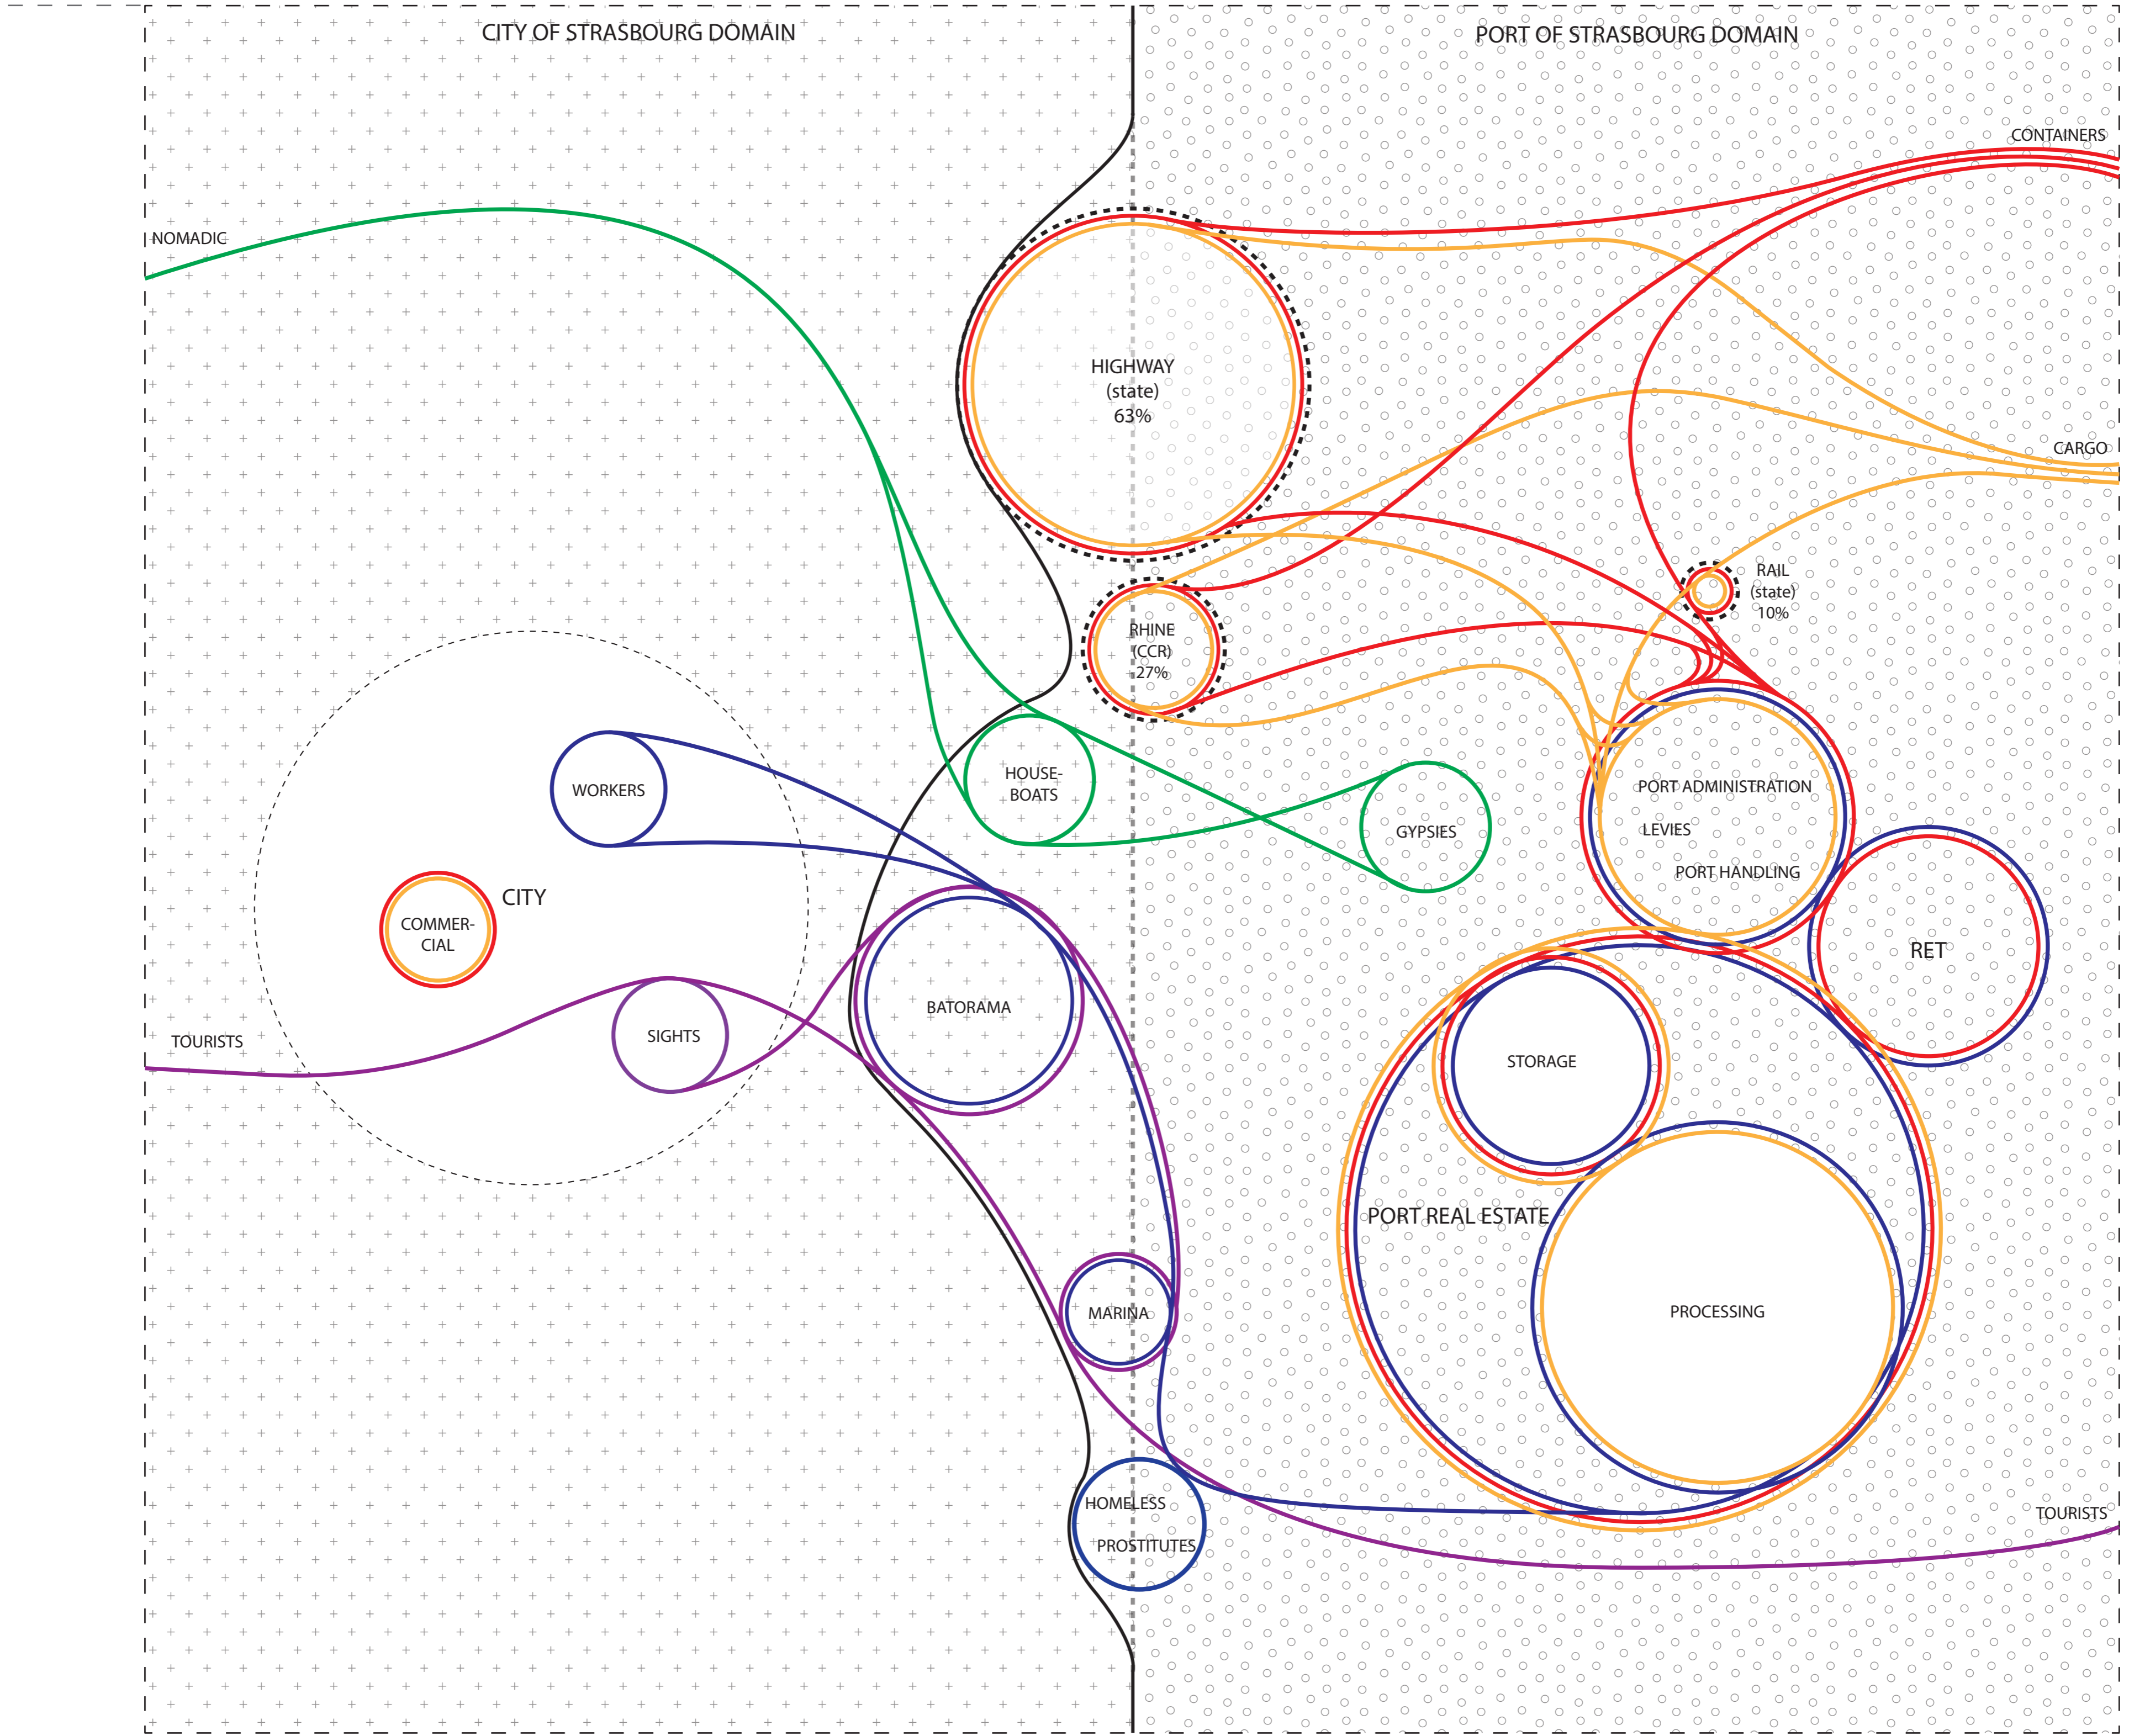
CITY OF STRASBOURG DOMAIN

PORT OF STRASBOURG DOMAIN

CONTAINERS

NOMADIC

HIGHWAY
(state)
63%

CARGO

RAIL
(state)
10%

RHINE
(CCR)
27%

HOUSEBOATS

WORKERS

GYPSIES

PORT ADMINISTRATION

LEVIES

PORT HANDLING

CITY

COMMERCIAL

RET

BATORAMA

TOURISTS

SIGHTS

STORAGE

PORT REAL ESTATE

MARINA

PROCESSING

HOMELESS

PROSTITUTES

TOURISTS